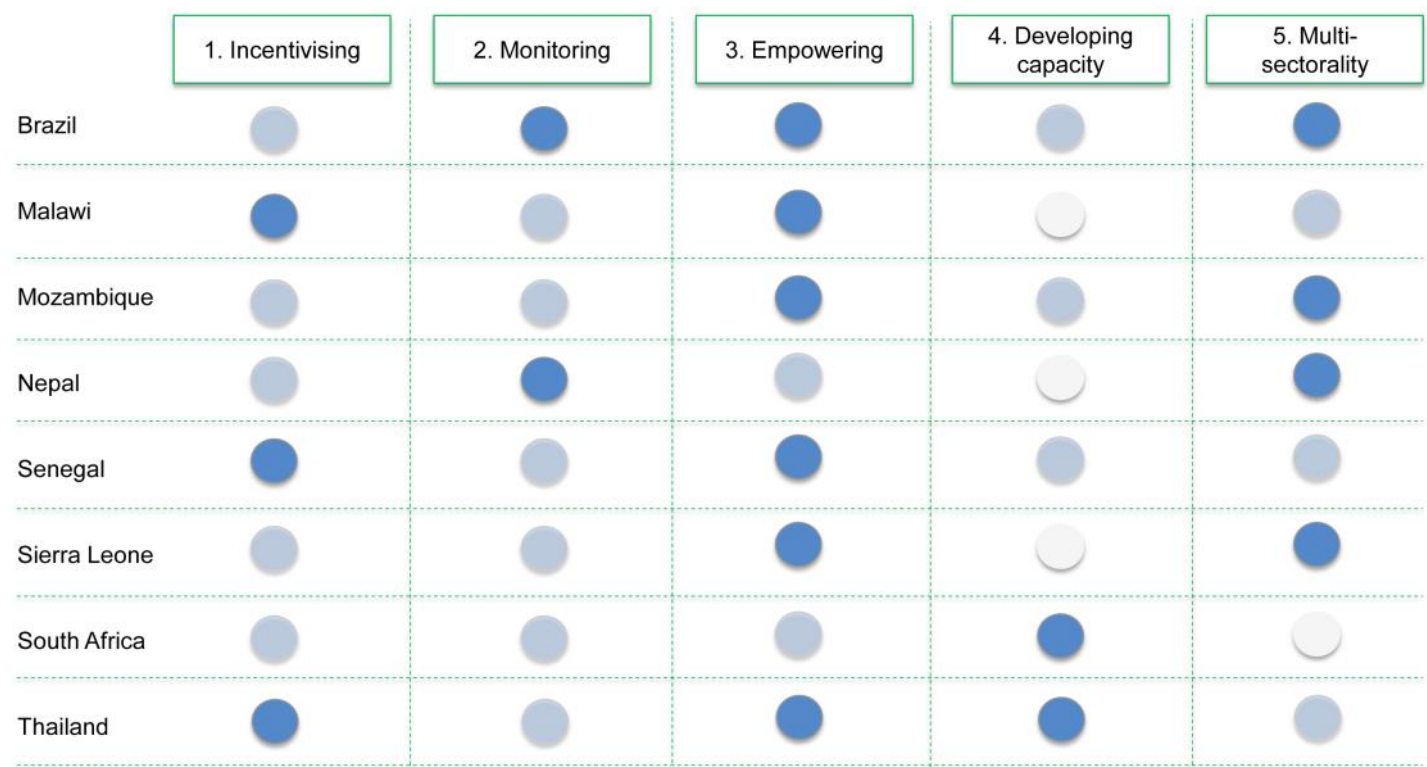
|  | 1. Incentivising | 2. Monitoring | 3. Empowering | 4. Developing capacity | 5. Multi-sectorality |
|---|---|---|---|---|---|
| Brazil |  |  |  |  |  |
| Malawi |  |  |  |  |  |
| Mozambique |  |  |  |  |  |
| Nepal |  |  |  |  |  |
| Senegal |  |  |  |  |  |
| Sierra Leone |  |  |  |  |  |
| South Africa |  |  |  |  |  |
| Thailand |  |  |  |  |  |